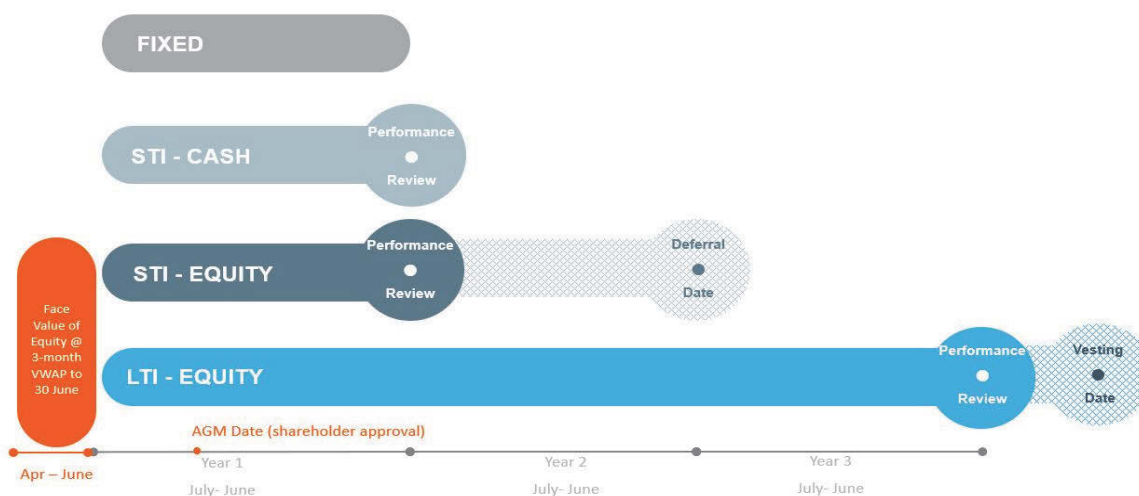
FIXED

STI - CASH

Performance

Review

STI - EQUITY

Performance

Review

Deferral

Date

Face Value of Equity @ 3-month VWAP to 30 June

LTI - EQUITY

Performance

Review

Vesting

Date

AGM Date (shareholder approval)

Apr – June

Year 1

July- June

Year 2

July- June

Year 3

July- June